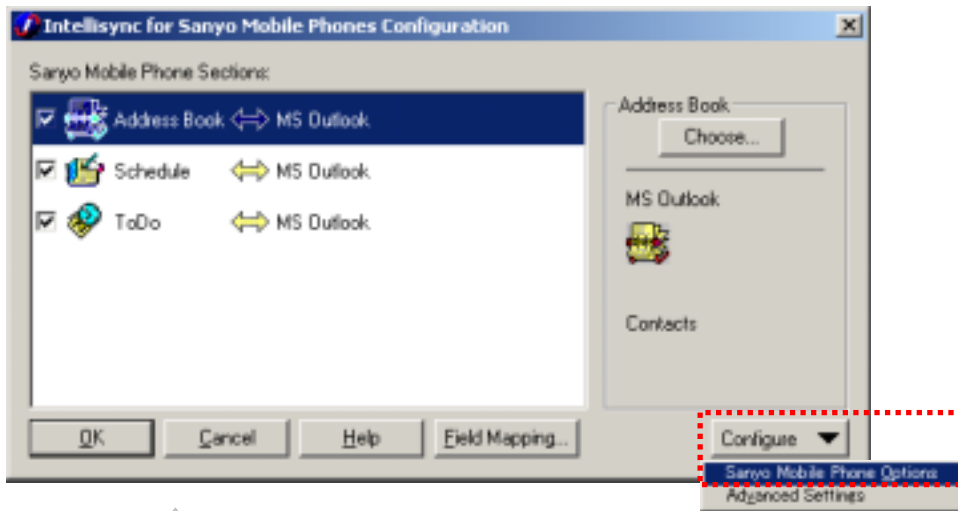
Intellisync for Sanyo Mobile Phones Configuration

Sanyo Mobile Phone Sections:

Address Book MS Outlook
Schedule MS Outlook
ToDo MS Outlook

Address Book
Choose...

MS Outlook

Contacts

OK
Cancel
Help
Field Mapping...
Configure

Sanyo Mobile Phone Options
Advanced Settings